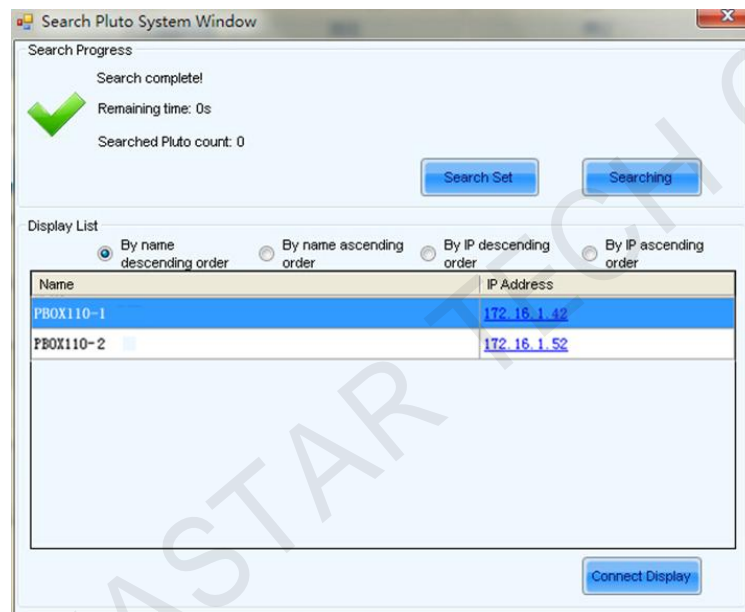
Search Pluto System Window

Search Progress

Search complete!

Remaining time: 0s

Searched Pluto count: 0

Search Set

Searching

Display List

By name descending order

By name ascending order

By IP descending order

By IP ascending order

| Name | IP Address |
|---|---|
| PBOX110-1 | 172.16.1.42 |
| PBOX110-2 | 172.16.1.52 |

Connect Display

ASTAR TECH